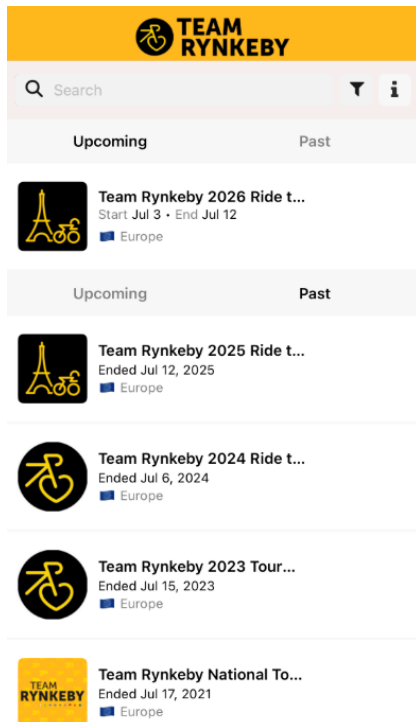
TEAM RYNKEBY

Search

i

Upcoming

Past

Team Rynkeby 2026 Ride t...
Start Jul 3 • End Jul 12
Europe

Upcoming

Past

Team Rynkeby 2025 Ride t...
Ended Jul 12, 2025
Europe

Team Rynkeby 2024 Ride t...
Ended Jul 6, 2024
Europe

Team Rynkeby 2023 Tour...
Ended Jul 15, 2023
Europe

TEAM RYNKEBY

Team Rynkeby National To...
Ended Jul 17, 2021
Europe